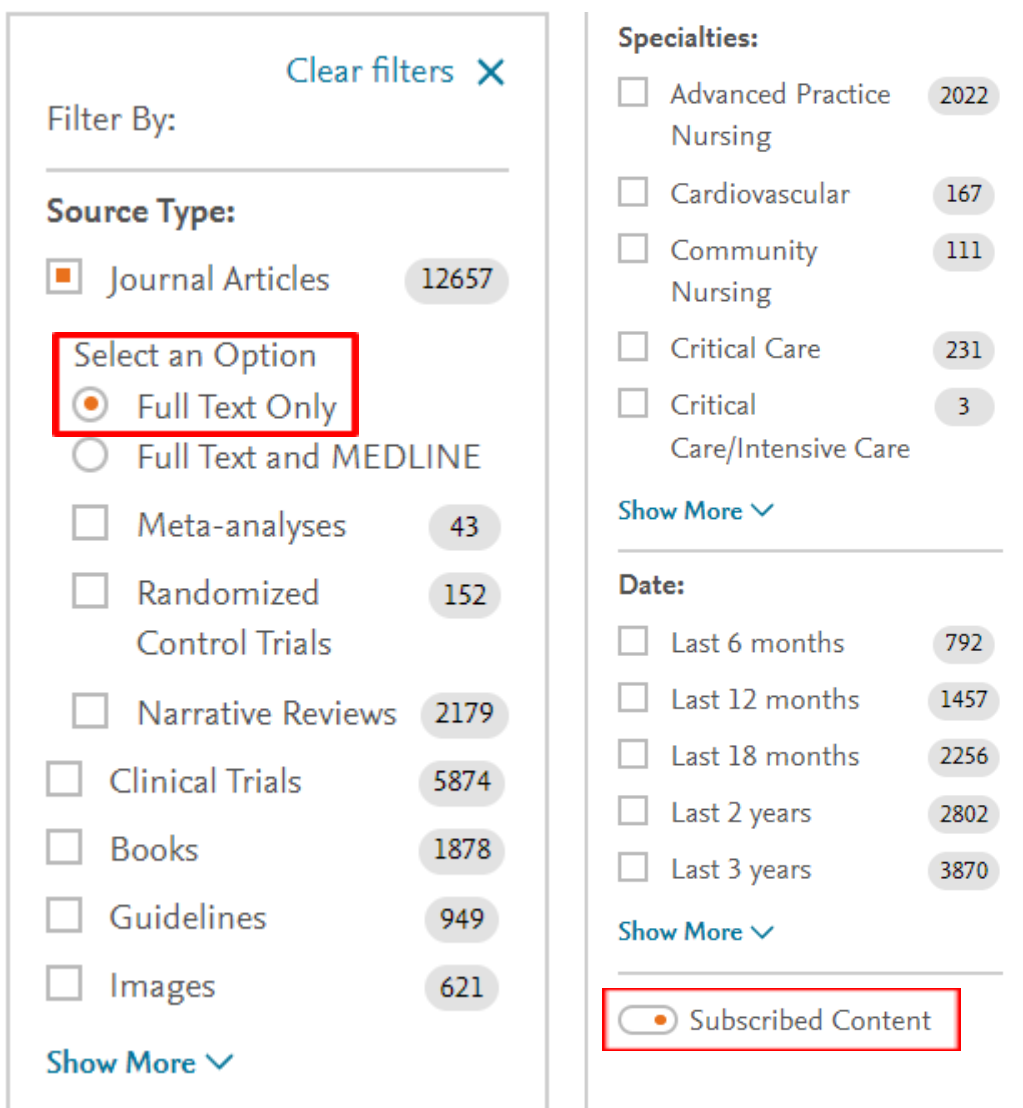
Clear filters ✕

Filter By:

Source Type:

Journal Articles 12657

Select an Option

Full Text Only

Full Text and MEDLINE

Meta-analyses 43

Randomized Control Trials 152

Narrative Reviews 2179

Clinical Trials 5874

Books 1878

Guidelines 949

Images 621

Show More

Specialties:

Advanced Practice Nursing 2022

Cardiovascular 167

Community Nursing 111

Critical Care 231

Critical Care/Intensive Care 3

Show More

Date:

Last 6 months 792

Last 12 months 1457

Last 18 months 2256

Last 2 years 2802

Last 3 years 3870

Show More

Subscribed Content